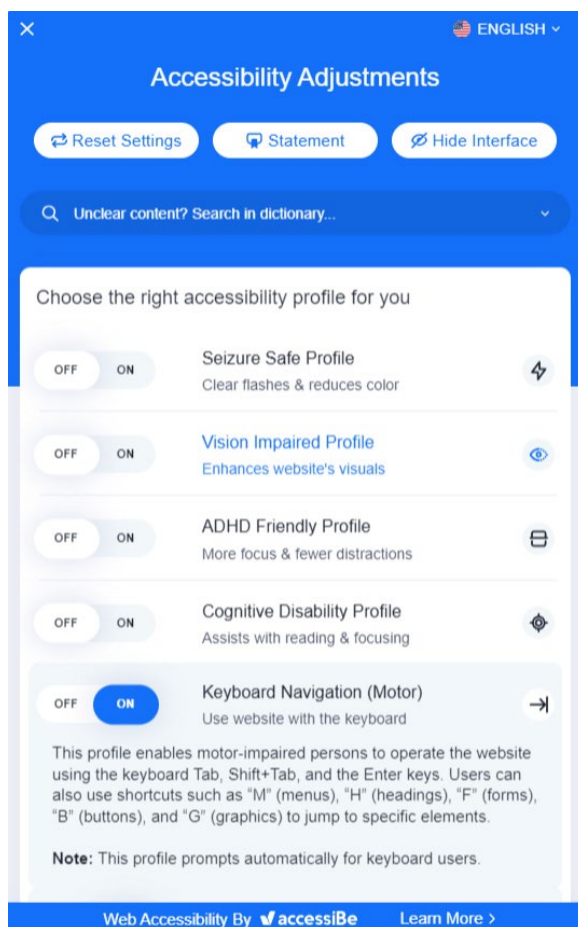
✕

ENGLISH

Accessibility Adjustments

Reset Settings

Statement

Hide Interface

Unclear content? Search in dictionary...

Choose the right accessibility profile for you

OFF ON

Seizure Safe Profile

Clear flashes & reduces color

OFF ON

Vision Impaired Profile

Enhances website's visuals

OFF ON

ADHD Friendly Profile

More focus & fewer distractions

OFF ON

Cognitive Disability Profile

Assists with reading & focusing

OFF ON

Keyboard Navigation (Motor)

Use website with the keyboard

This profile enables motor-impaired persons to operate the website using the keyboard Tab, Shift+Tab, and the Enter keys. Users can also use shortcuts such as "M" (menus), "H" (headings), "F" (forms), "B" (buttons), and "G" (graphics) to jump to specific elements.

Note: This profile prompts automatically for keyboard users.

Web Accessibility By accessiBe

Learn More >